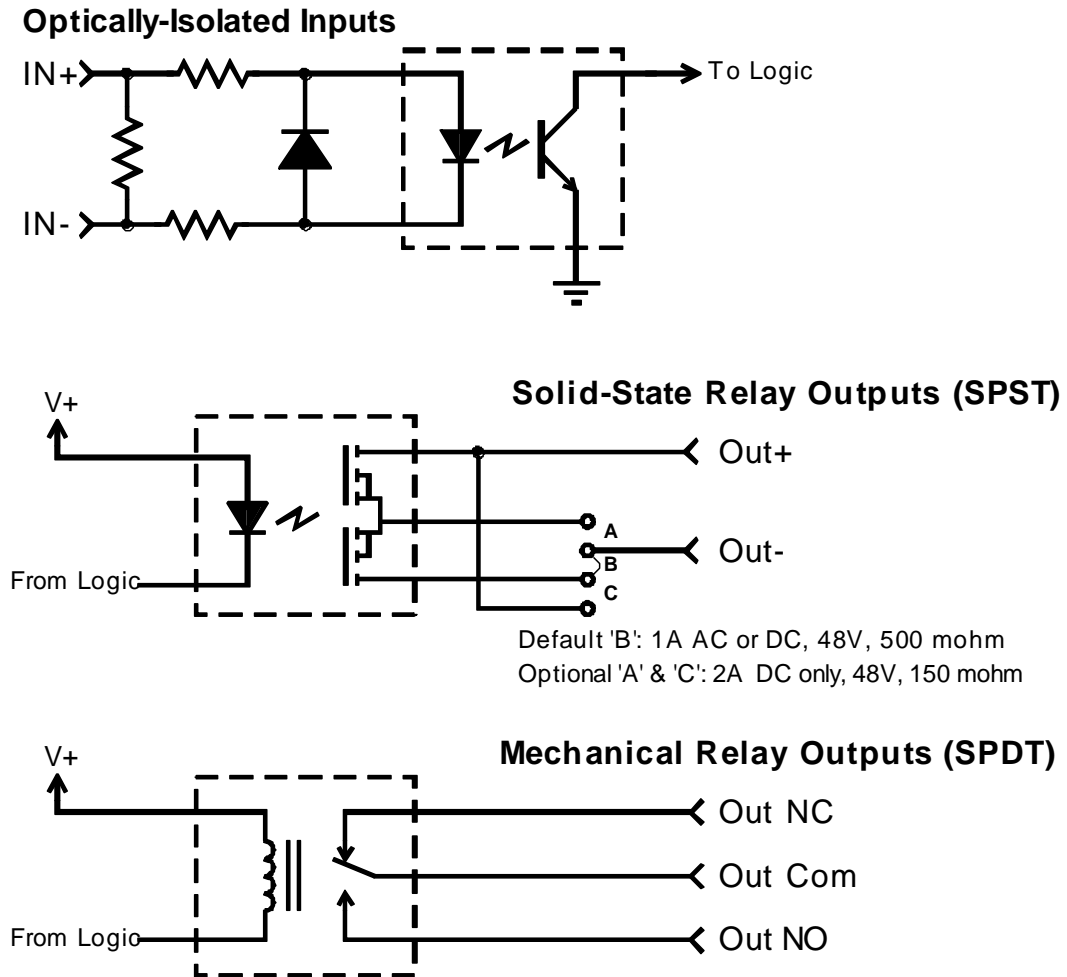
Optically-Isolated Inputs

IN+

IN-

To Logic

V+

Solid-State Relay Outputs (SPST)

Out+

A

Out-

B

From Logic

C

Default 'B': 1A AC or DC, 48V, 500 mohm
Optional 'A' & 'C': 2A DC only, 48V, 150 mohm

V+

Mechanical Relay Outputs (SPDT)

Out NC

Out Com

From Logic

Out NO